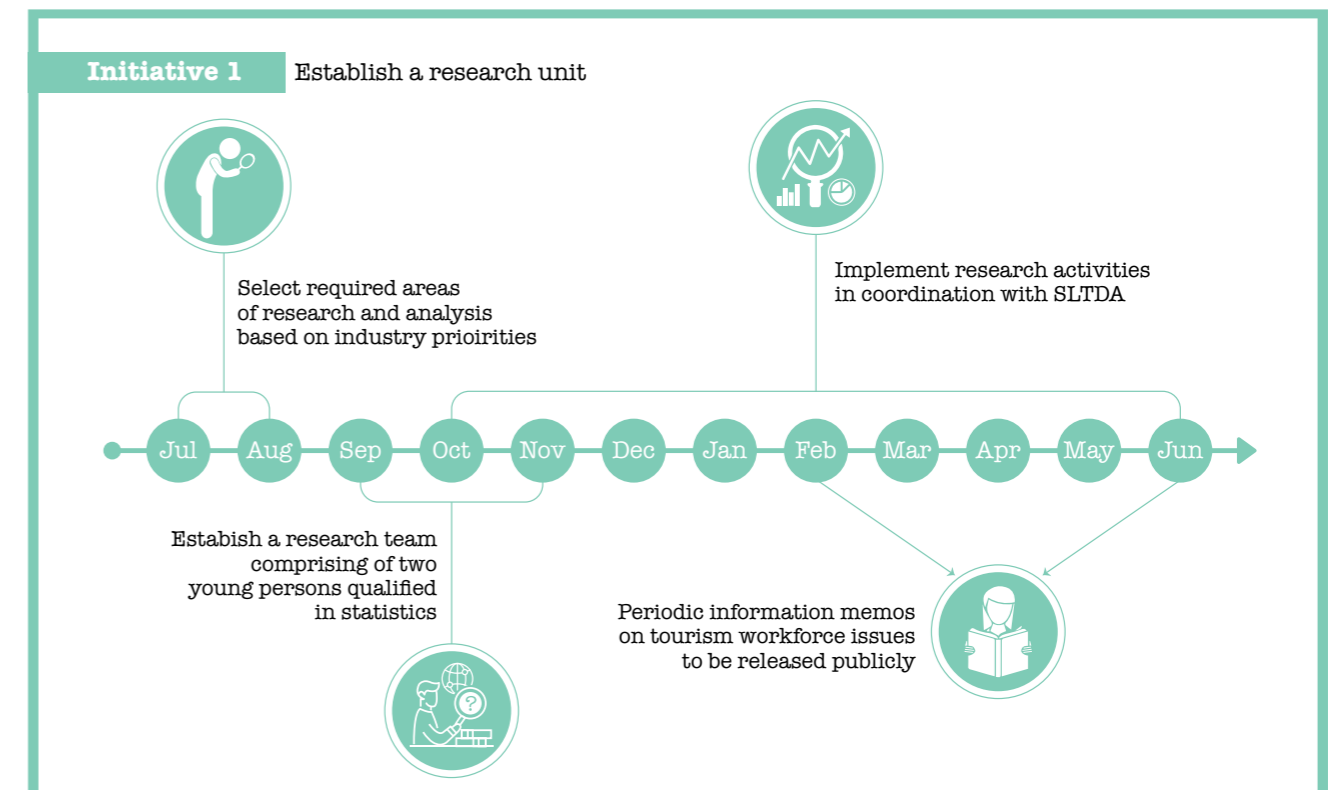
Initiative 1

Establish a research unit

Select required areas of research and analysis based on industry prioirities

Implement research activities in coordination with SLTDA

Jul Aug Sep Oct Nov Dec Jan Feb Mar Apr May Jun

Estabish a research team comprising of two young persons qualified in statistics

Periodic information memos on tourism workforce issues to be released publicly